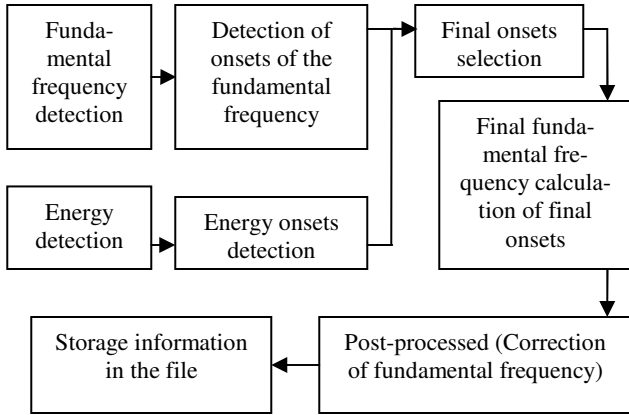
Fundamental frequency detection

Detection of onsets of the fundamental frequency

Final onsets selection

Energy detection

Energy onsets detection

Final fundamental frequency calculation of final onsets

Storage information in the file

Post-processed (Correction of fundamental frequency)